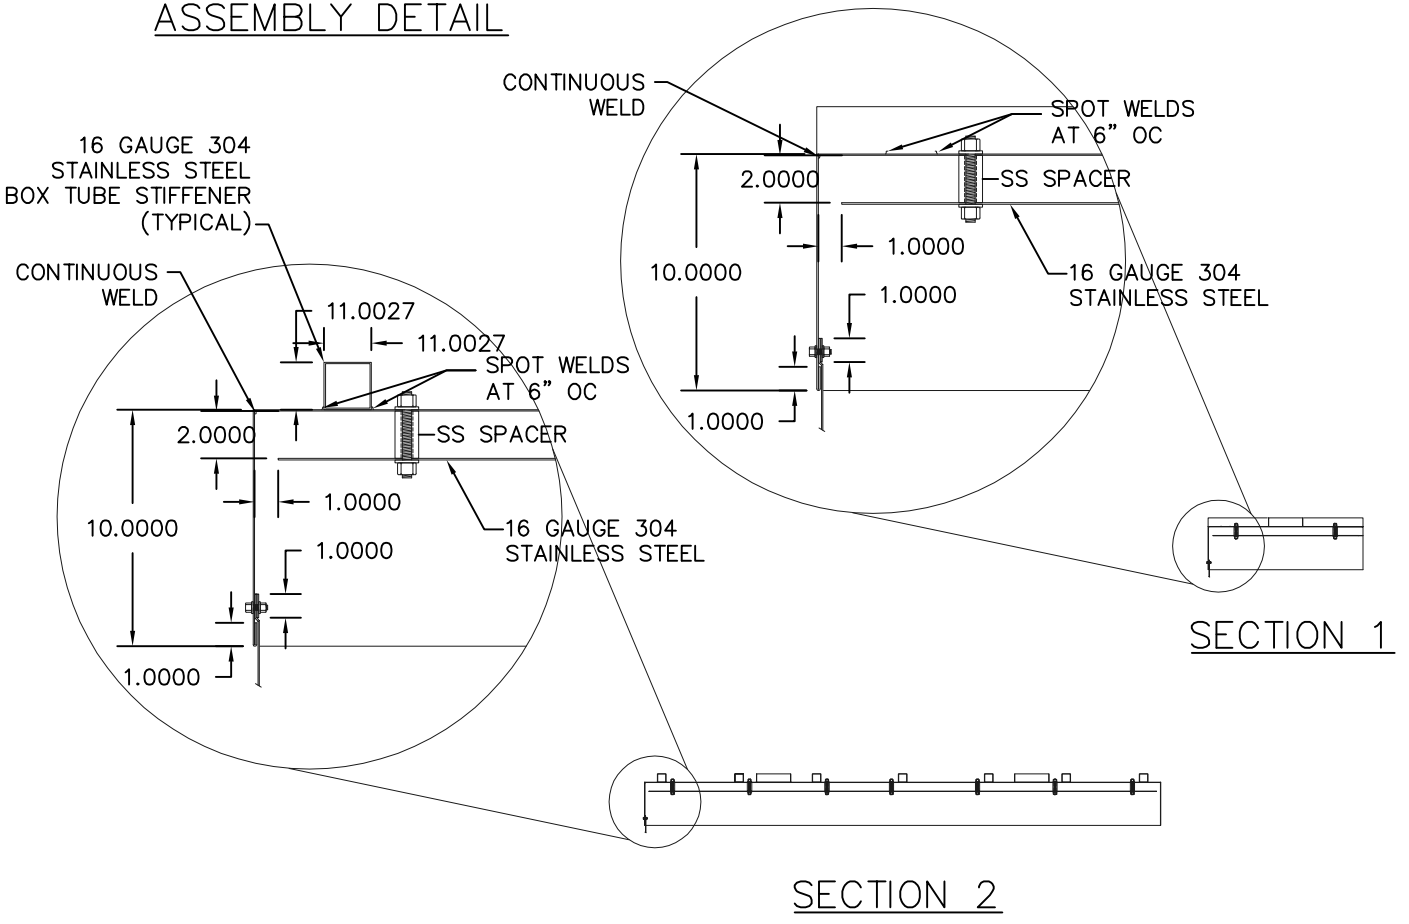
ASSEMBLY DETAIL

CONTINUOUS WELD

SPOT WELDS AT 6" OC

2.0000

SS SPACER

1.0000

10.0000

16 GAUGE 304 STAINLESS STEEL

1.0000

1.0000

SECTION 1

16 GAUGE 304 STAINLESS STEEL BOX TUBE STIFFENER (TYPICAL)

CONTINUOUS WELD

11.0027

11.0027

SPOT WELDS AT 6" OC

2.0000

SS SPACER

1.0000

10.0000

16 GAUGE 304 STAINLESS STEEL

1.0000

1.0000

SECTION 2